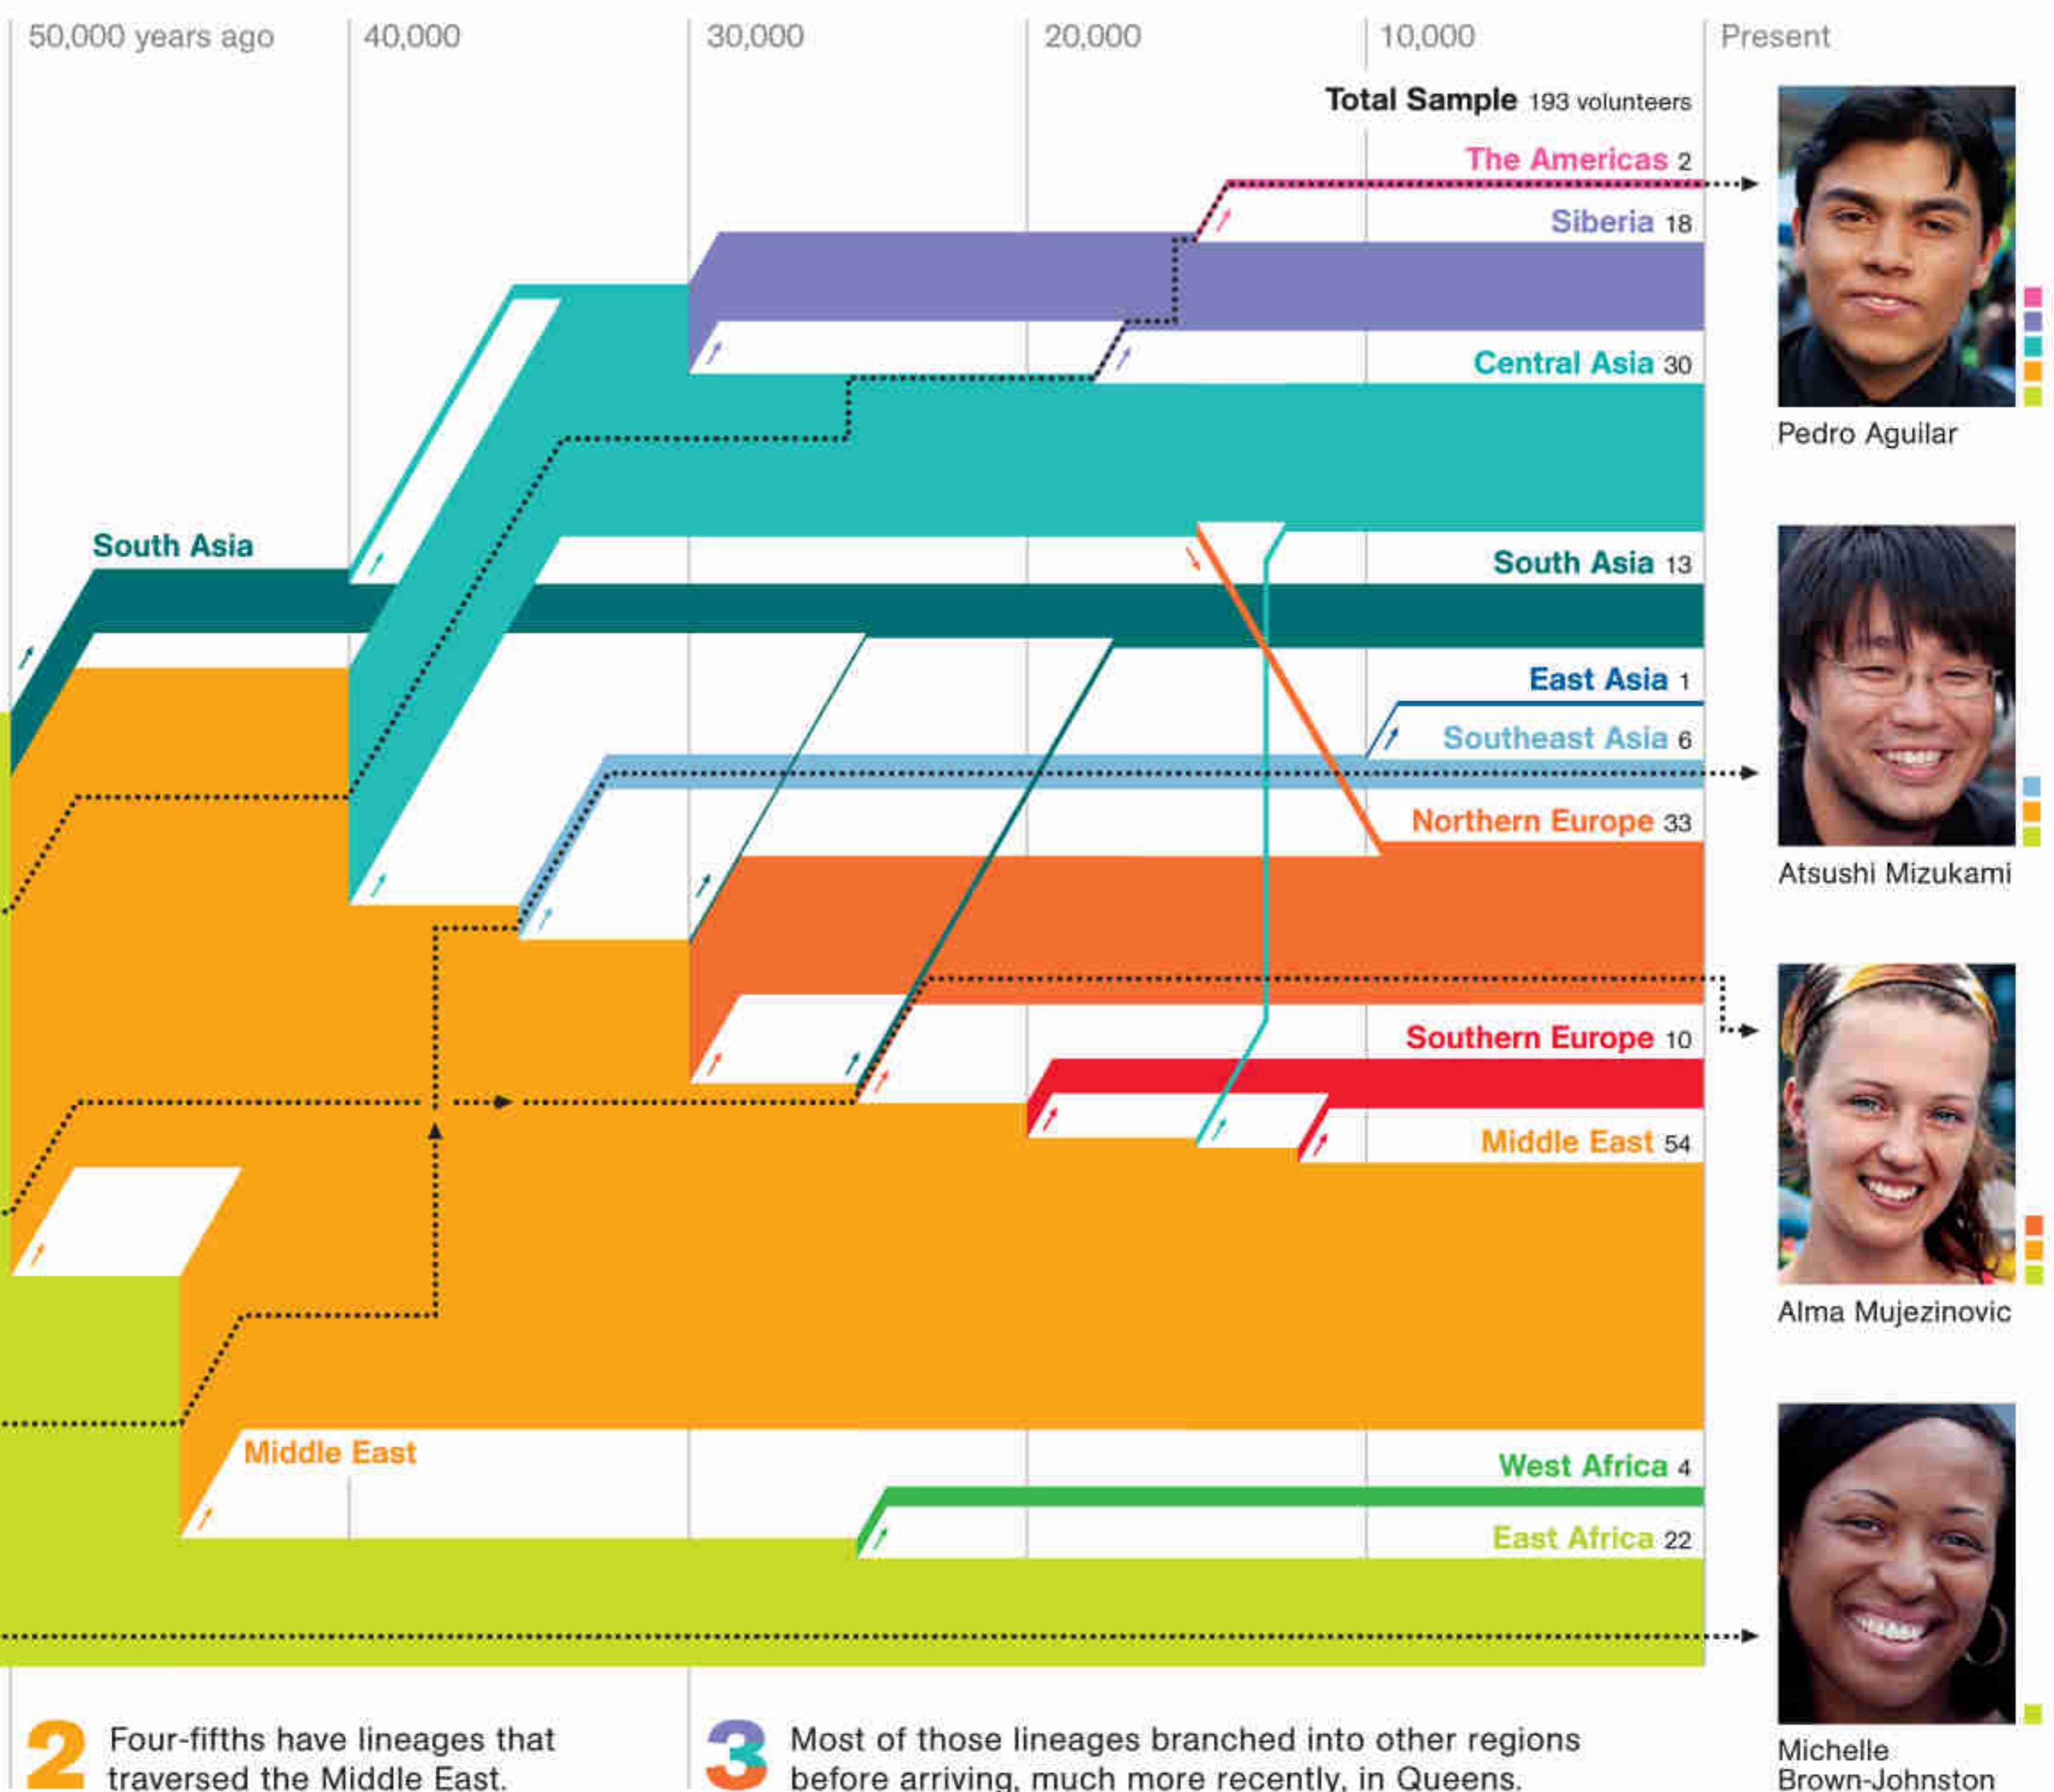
50,000 years ago 40,000 30,000 20,000 10,000 Present

Total Sample 193 volunteers

The Americas 2

Siberia 18

Central Asia 30

South Asia

South Asia 13

East Asia 1

Southeast Asia 6

Northern Europe 33

Southern Europe 10

Middle East 54

Middle East

West Africa 4

East Africa 22

Pedro Aguilar

Atsushi Mizukami

Alma Mujezinovic

Michelle Brown-Johnston

2 Four-fifths have lineages that traversed the Middle East.

3 Most of those lineages branched into other regions before arriving, much more recently, in Queens.